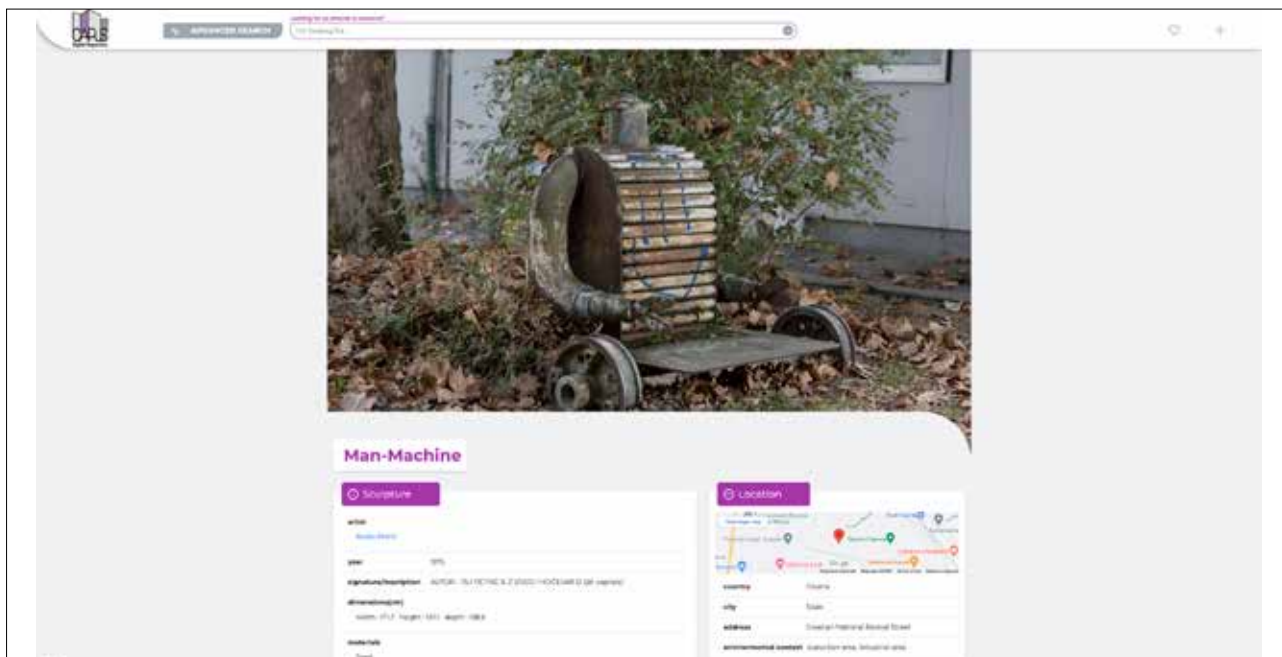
CAPuS

ADVANCED SEARCH

Looking for an artwork or material?

Man-Machine

Sculpture

artist

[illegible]

year

1975

signature/inscription

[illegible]

dimensions(cm)

width: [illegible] height: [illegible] depth: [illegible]

materials

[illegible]

Location

country

Croatia

city

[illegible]

address

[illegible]

environmental context

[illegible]